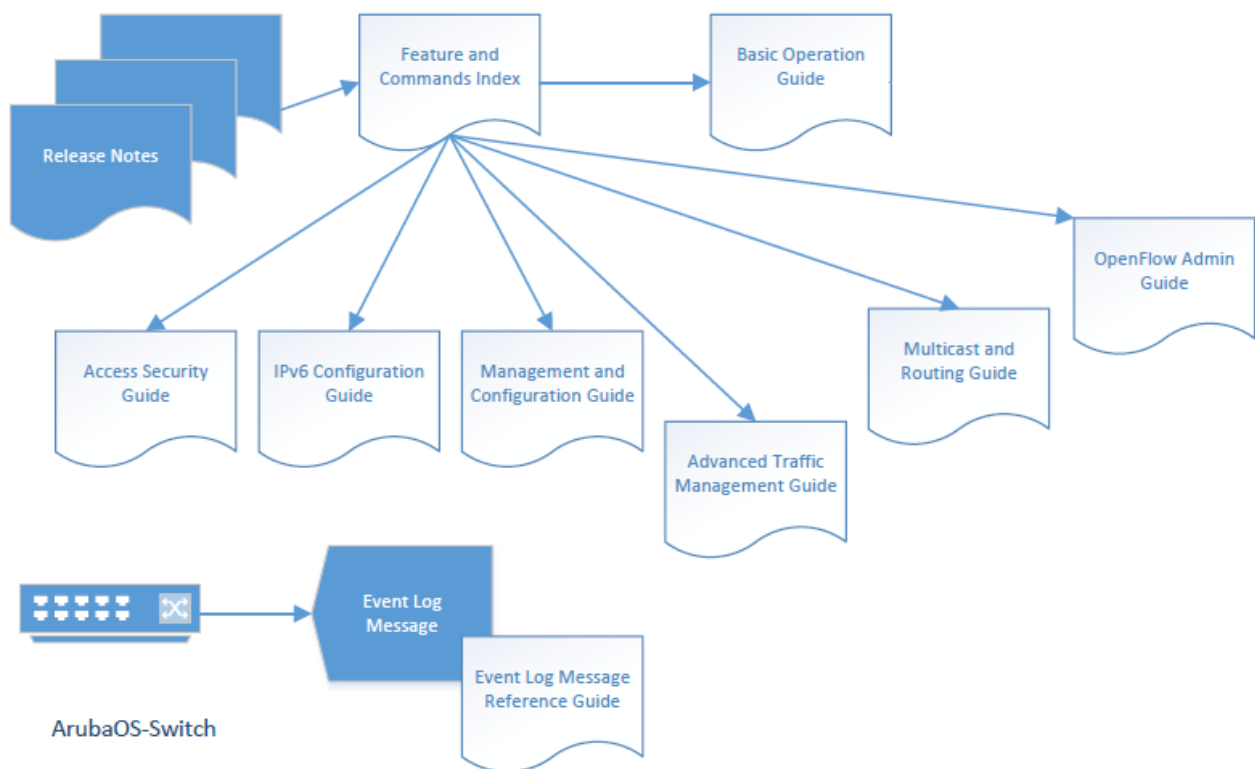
Release Notes

Feature and Commands Index

Basic Operation Guide

OpenFlow Admin Guide

Access Security Guide

IPv6 Configuration Guide

Management and Configuration Guide

Advanced Traffic Management Guide

Multicast and Routing Guide

Event Log Message

Event Log Message Reference Guide

ArubaOS-Switch